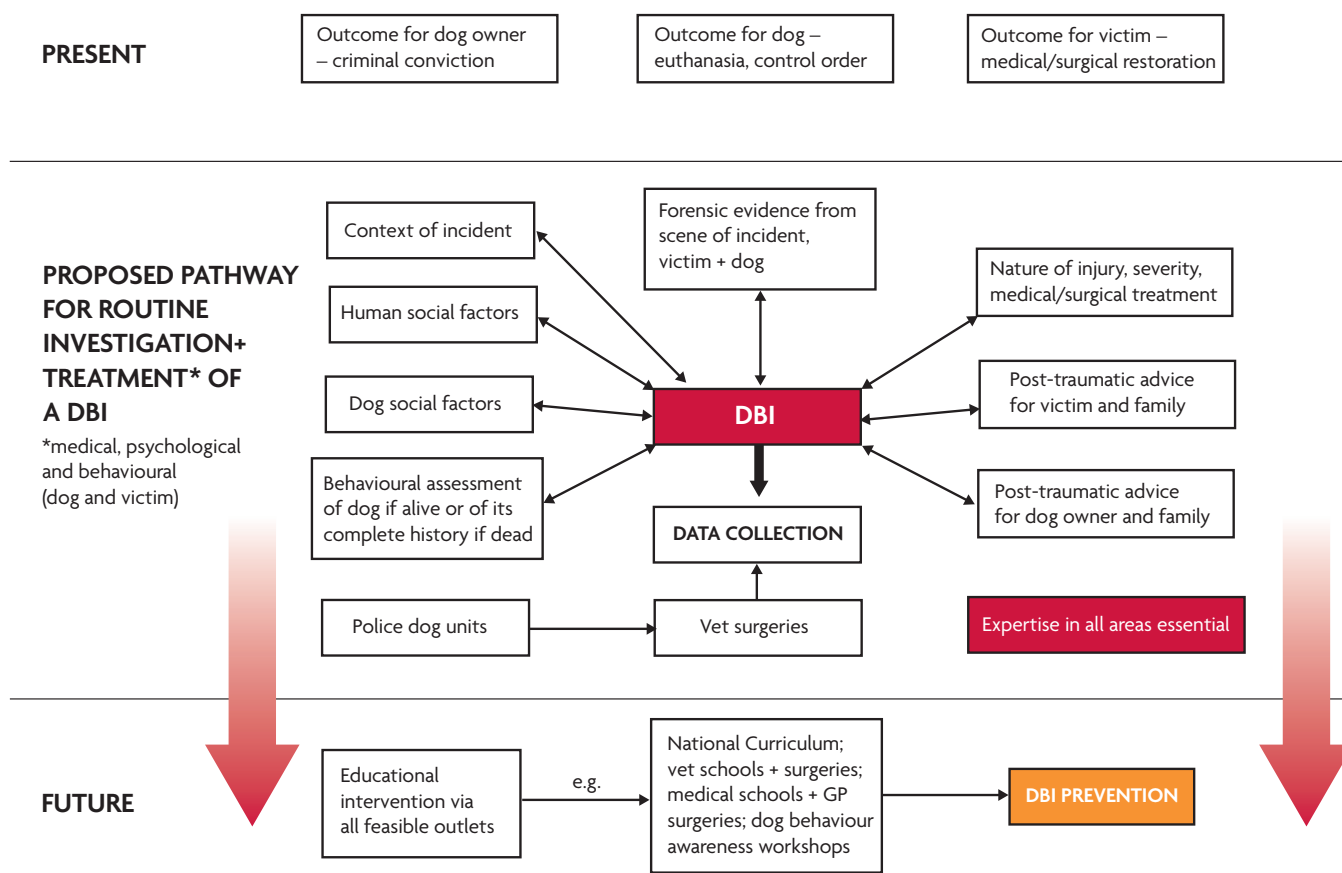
PRESENT

Outcome for dog owner – criminal conviction

Outcome for dog – euthanasia, control order

Outcome for victim – medical/surgical restoration

PROPOSED PATHWAY FOR ROUTINE INVESTIGATION+ TREATMENT* OF A DBI

*medical, psychological and behavioural (dog and victim)

Context of incident

Forensic evidence from scene of incident, victim + dog

Nature of injury, severity, medical/surgical treatment

Human social factors

Dog social factors

DBI

Post-traumatic advice for victim and family

Behavioural assessment of dog if alive or of its complete history if dead

DATA COLLECTION

Post-traumatic advice for dog owner and family

Police dog units

Vet surgeries

Expertise in all areas essential

FUTURE

Educational intervention via all feasible outlets

e.g.

National Curriculum; vet schools + surgeries; medical schools + GP surgeries; dog behaviour awareness workshops

DBI PREVENTION